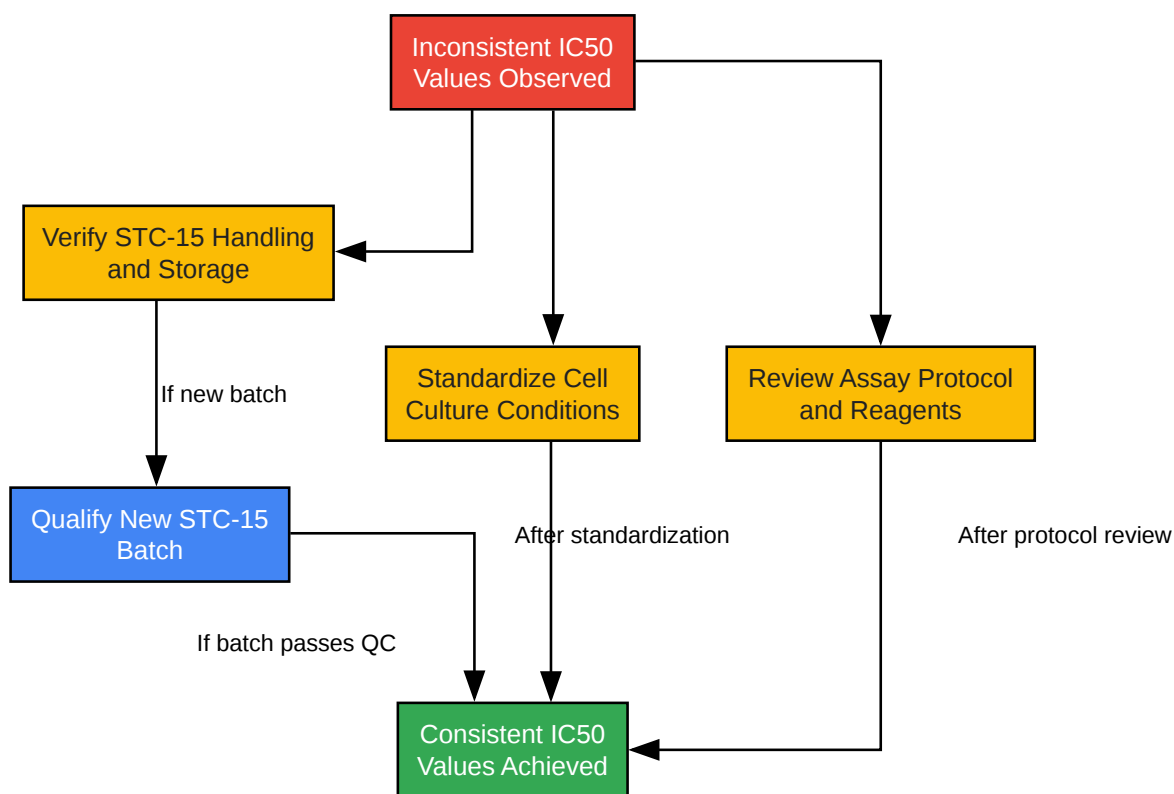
Inconsistent IC50 Values Observed

Verify STC-15 Handling and Storage

Standardize Cell Culture Conditions

Review Assay Protocol and Reagents

If new batch

Qualify New STC-15 Batch

After standardization

After protocol review

If batch passes QC

Consistent IC50 Values Achieved